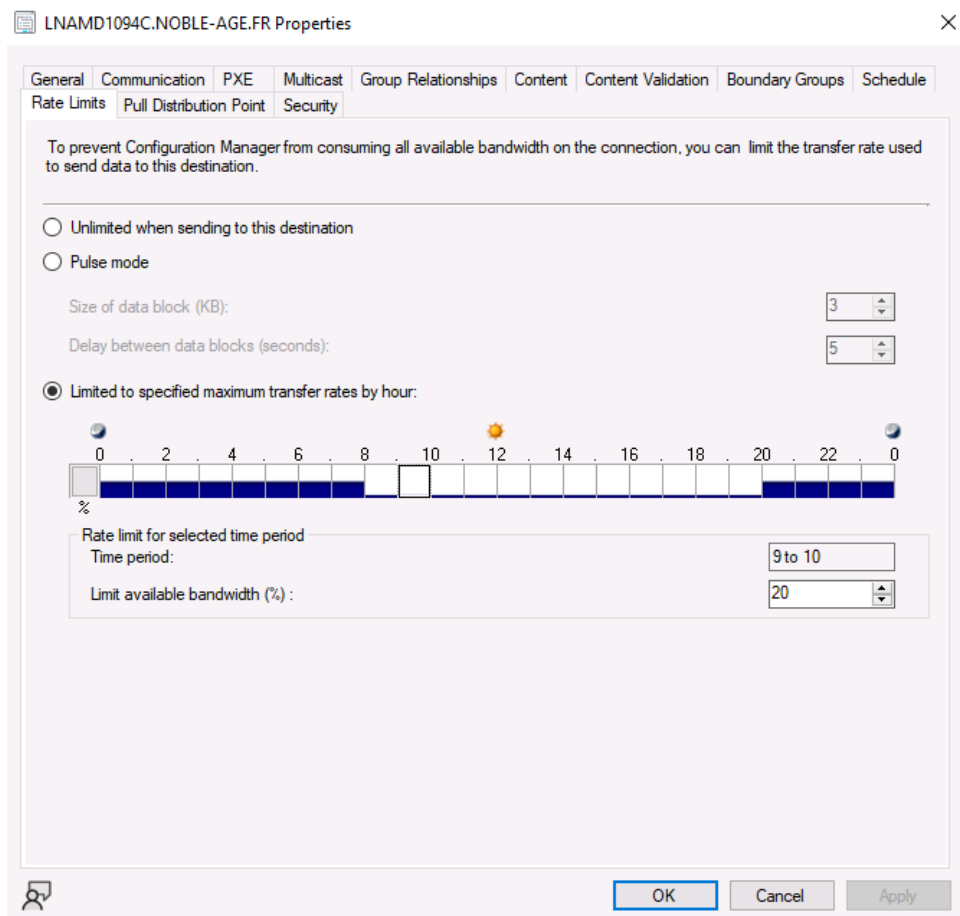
LNAMD1094C.NOBLE-AGE.FR Properties

General | Communication | PXE | Multicast | Group Relationships | Content | Content Validation | Boundary Groups | Schedule
Rate Limits | Pull Distribution Point | Security

To prevent Configuration Manager from consuming all available bandwidth on the connection, you can limit the transfer rate used to send data to this destination.

Unlimited when sending to this destination

Pulse mode

Size of data block (KB): 3

Delay between data blocks (seconds): 5

Limited to specified maximum transfer rates by hour:

0 . 2 . 4 . 6 . 8 . 10 . 12 . 14 . 16 . 18 . 20 . 22 . 0

%

Rate limit for selected time period

Time period: 9 to 10

Limit available bandwidth (%) : 20

OK | Cancel | Apply